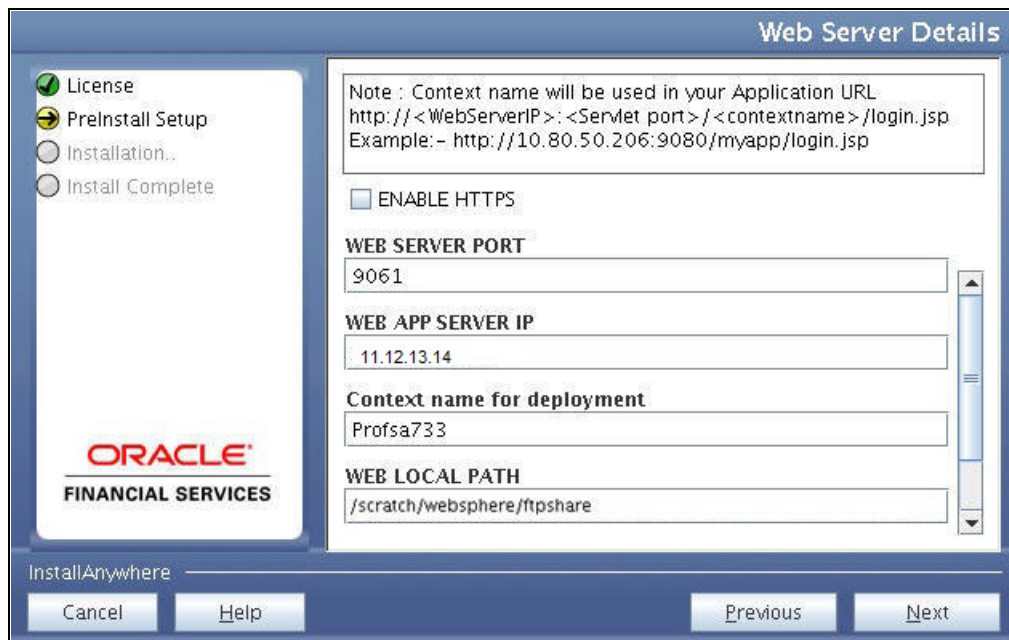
Web Server Details

License
PreInstall Setup
Installation..
Install Complete

ORACLE
FINANCIAL SERVICES

Note : Context name will be used in your Application URL
http://<WebServerIP>:<Servlet port>/<contextname>/login.jsp
Example:- http://10.80.50.206:9080/myapp/login.jsp

ENABLE HTTPS

WEB SERVER PORT
9061

WEB APP SERVER IP
11.12.13.14

Context name for deployment
Profsa733

WEB LOCAL PATH
/scratch/websphere/ftpshare

InstallAnywhere

Cancel
Help
Previous
Next